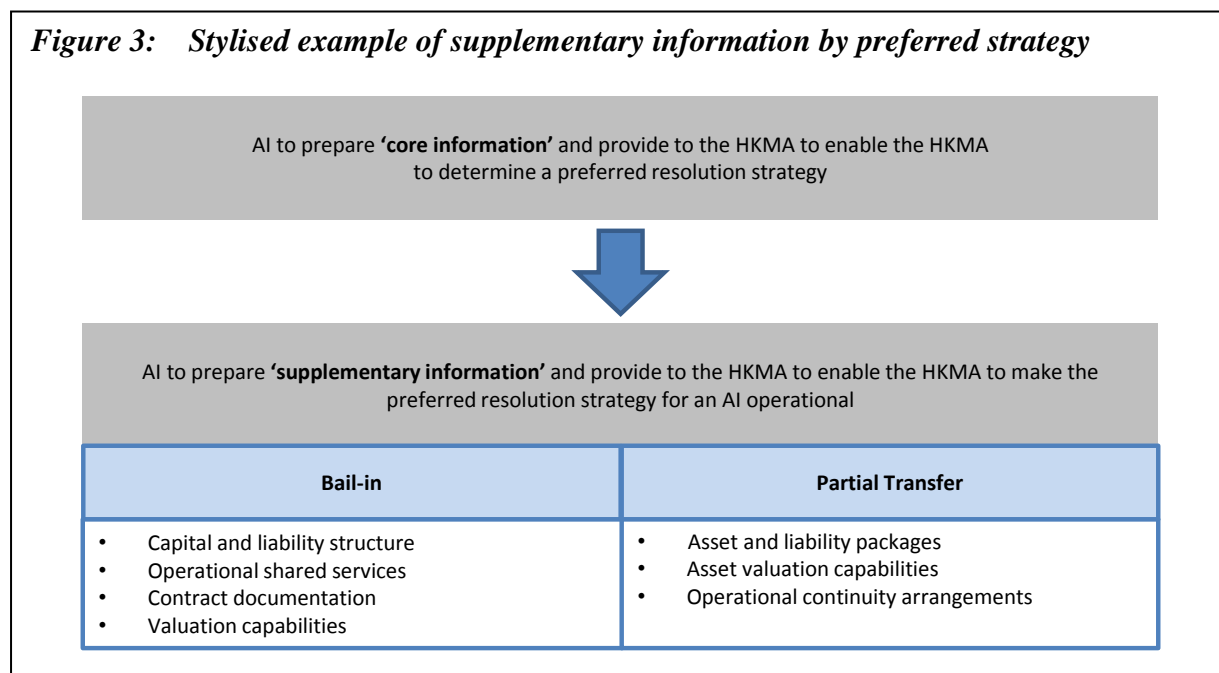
*Figure 3: Stylised example of supplementary information by preferred strategy*

AI to prepare **'core information'** and provide to the HKMA to enable the HKMA to determine a preferred resolution strategy

AI to prepare **'supplementary information'** and provide to the HKMA to enable the HKMA to make the preferred resolution strategy for an AI operational

| **Bail-in** | **Partial Transfer** |
|---|---|
| • Capital and liability structure<br>• Operational shared services<br>• Contract documentation<br>• Valuation capabilities | • Asset and liability packages<br>• Asset valuation capabilities<br>• Operational continuity arrangements |